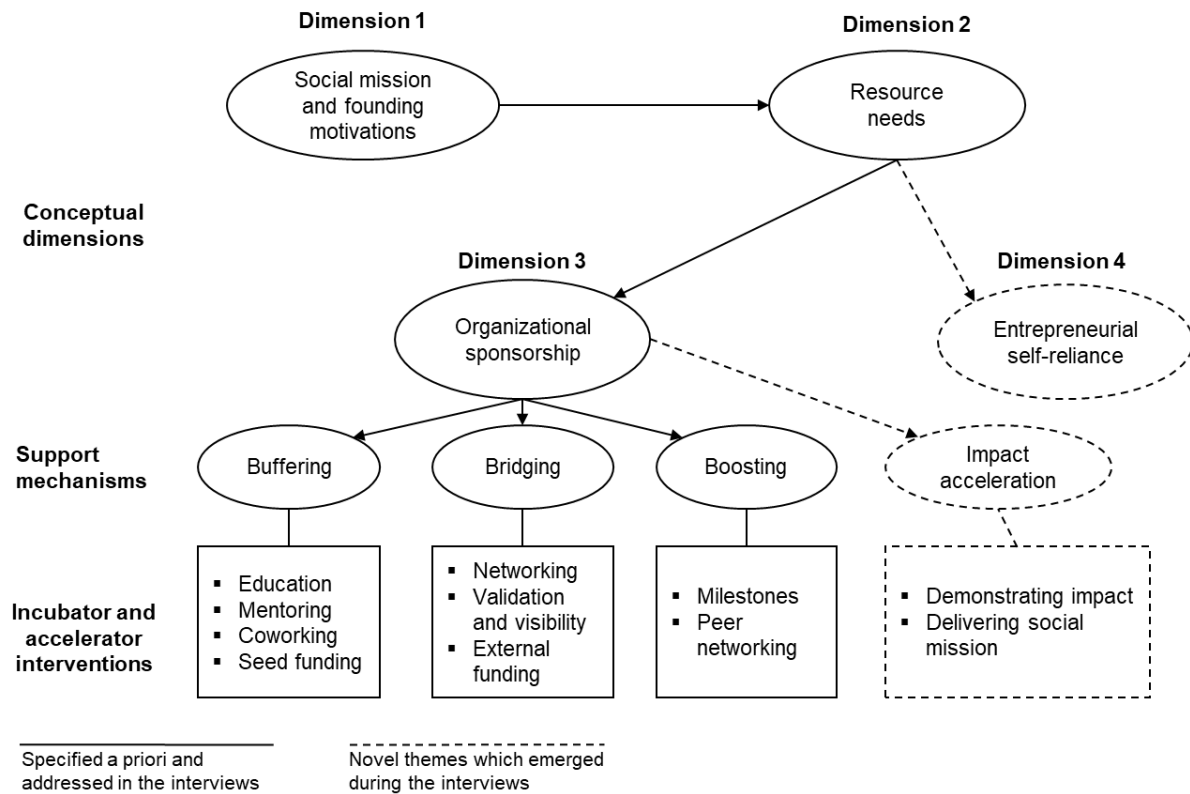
Dimension 1

Social mission and founding motivations

Dimension 2

Resource needs

Conceptual dimensions

Dimension 3

Organizational sponsorship

Dimension 4

Entrepreneurial self-reliance

Support mechanisms

Buffering

Bridging

Boosting

Impact acceleration

Incubator and accelerator interventions

▪ Education
▪ Mentoring
▪ Coworking
▪ Seed funding

▪ Networking
▪ Validation and visibility
▪ External funding

▪ Milestones
▪ Peer networking

▪ Demonstrating impact
▪ Delivering social mission

Specified a priori and addressed in the interviews

Novel themes which emerged during the interviews